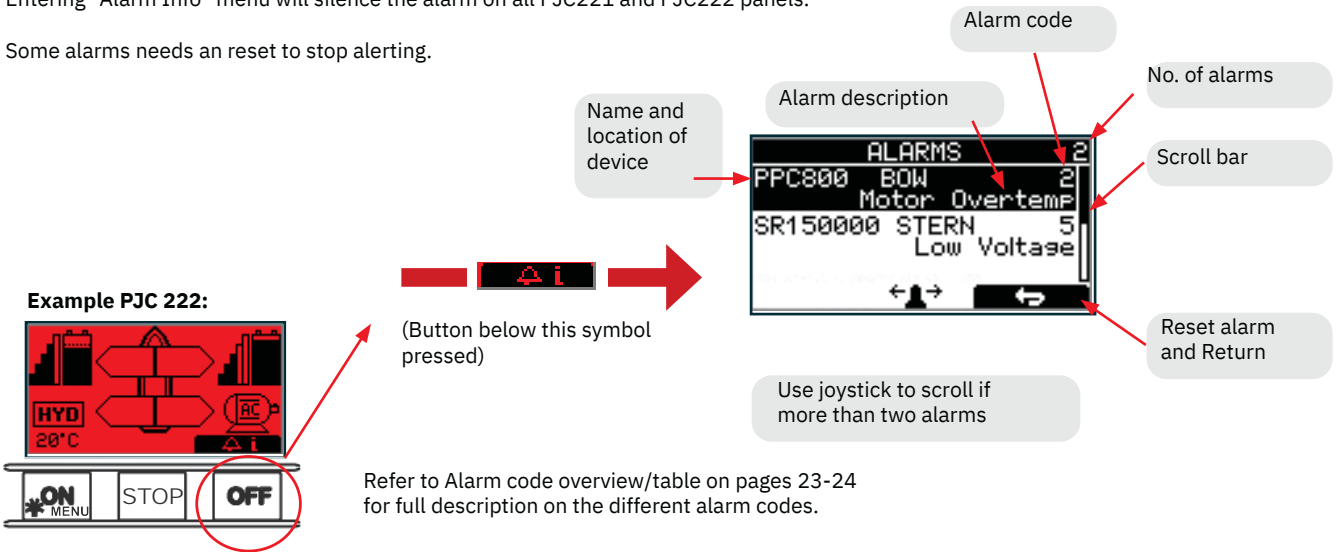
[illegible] "Alarm Info" menu will silence the alarm on all PJC221 and PJC222 panels.

Some alarms needs an reset to stop alerting.

Alarm code

No. of alarms

Alarm description

Name and location of device

Scroll bar

ALARMS 2
PPC800 BOW 2
Motor Overtemp
SR150000 STERN 5
Low Voltage

Reset alarm and Return

Use joystick to scroll if more than two alarms

Example PJC 222:

HYD
20°C
AC

ON MENU
STOP
OFF

(Button below this symbol pressed)

Refer to Alarm code overview/table on pages 23-24 for full description on the different alarm codes.